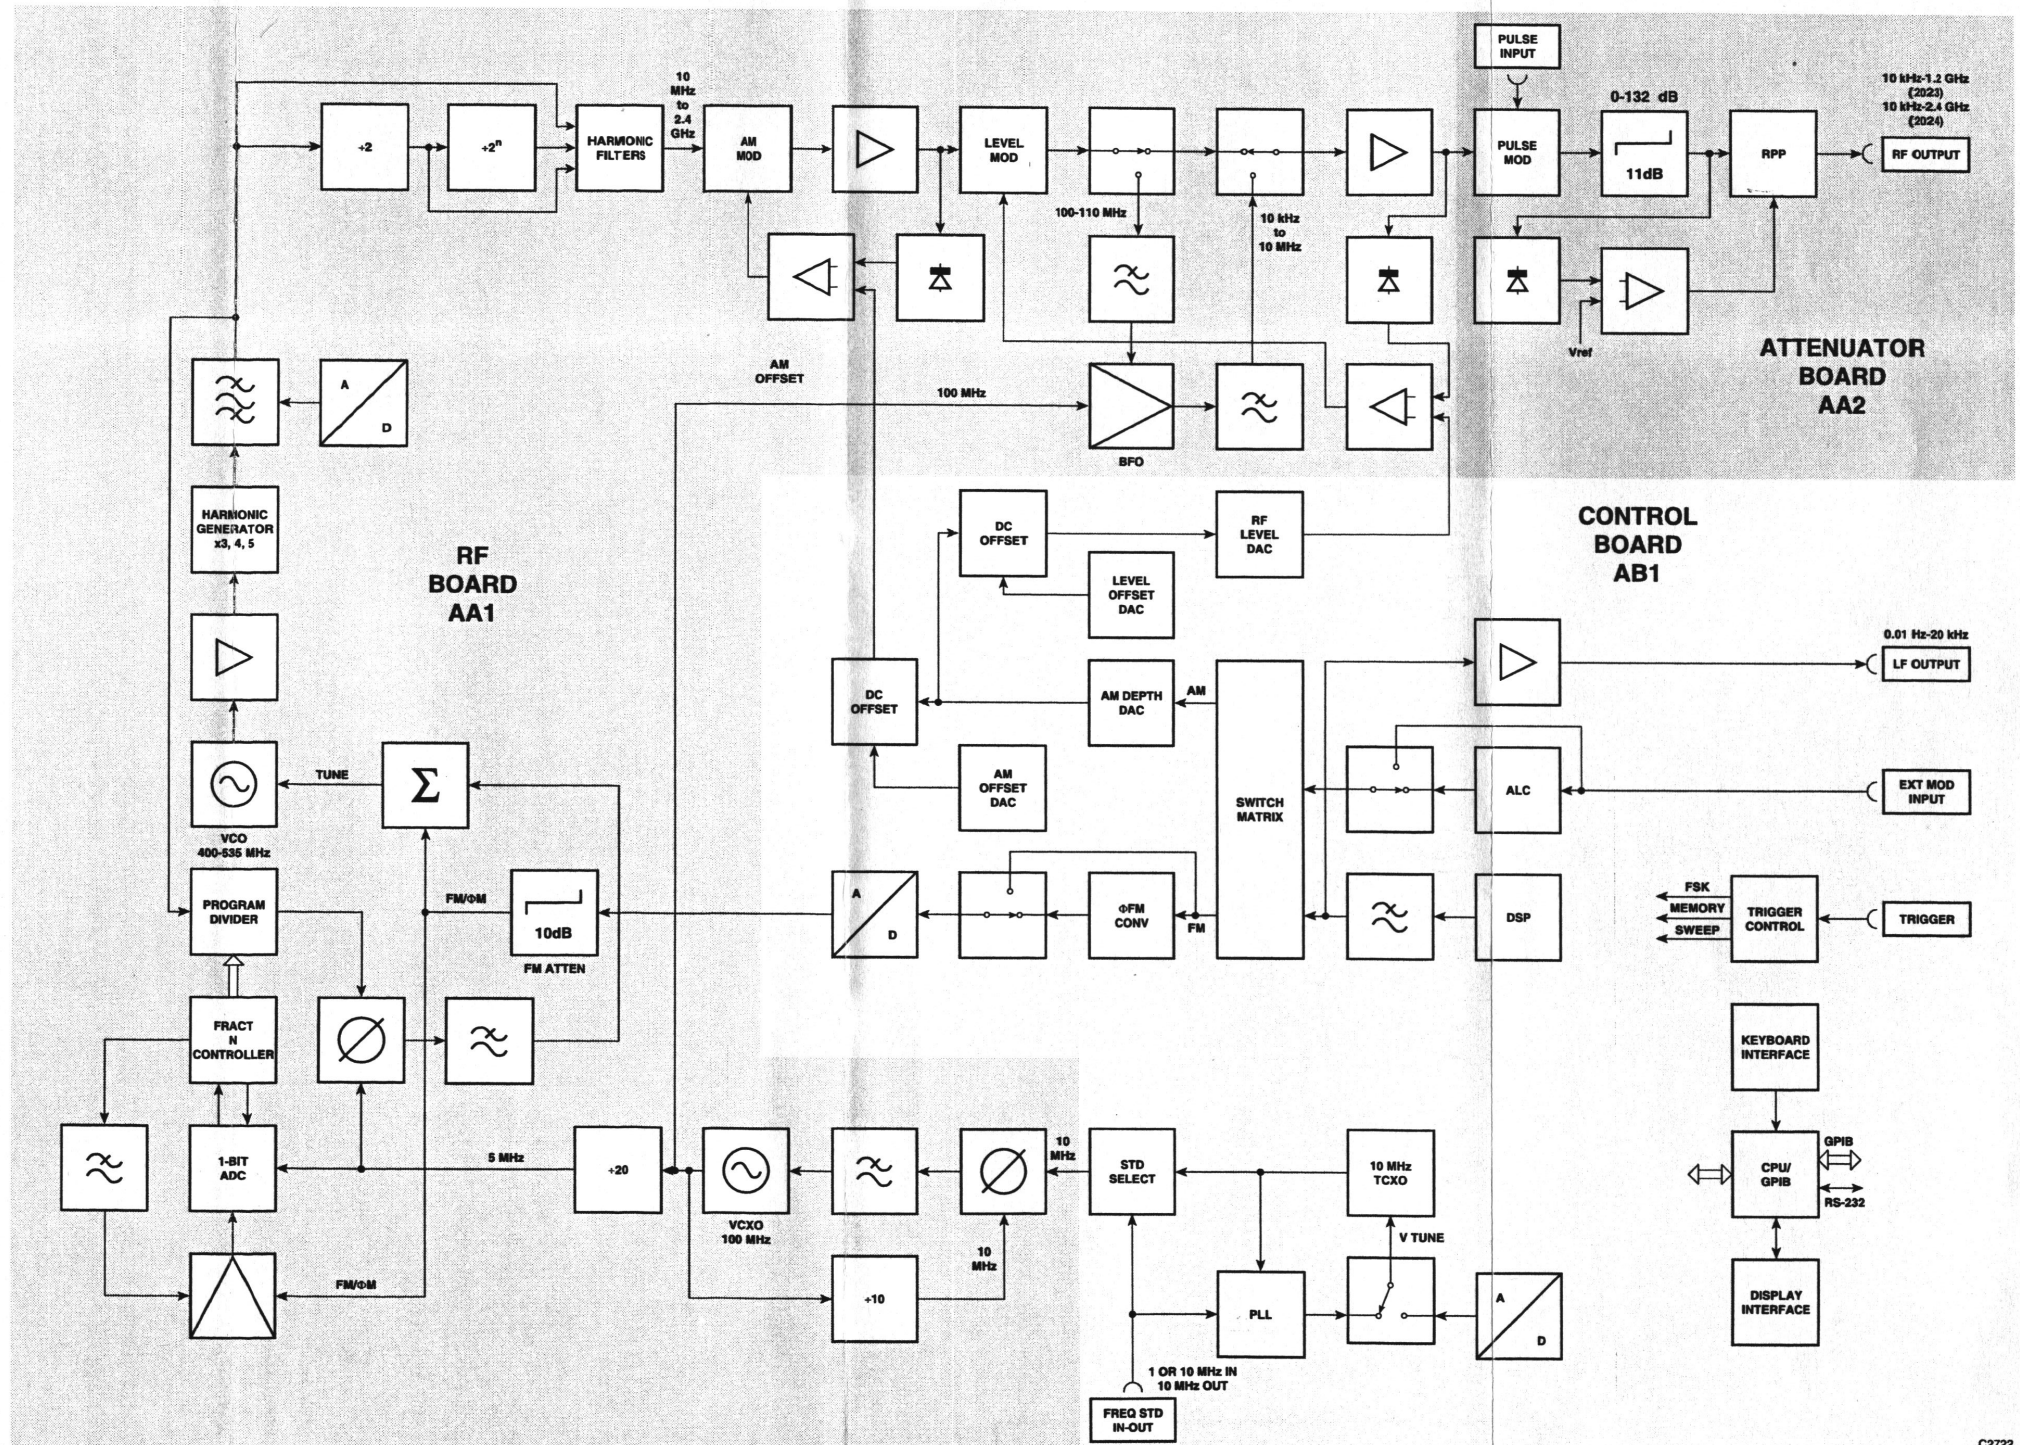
PULSE INPUT

10 kHz-1.2 GHz (2023)
10 kHz-2.4 GHz (2024)

0-132 dB

÷2

$\div 2^n$

HARMONIC FILTERS

10 MHz to 2.4 GHz

AM MOD

LEVEL MOD

PULSE MOD

11dB

RPP

RF OUTPUT

100-110 MHz

10 kHz to 10 MHz

Vref

ATTENUATOR BOARD AA2

A

D

AM OFFSET

100 MHz

BFO

HARMONIC GENERATOR x3, 4, 5

RF BOARD AA1

DC OFFSET

RF LEVEL DAC

CONTROL BOARD AB1

LEVEL OFFSET DAC

0.01 Hz-20 kHz

LF OUTPUT

DC OFFSET

AM DEPTH DAC

AM

TUNE

$\Sigma$

VCO 400-535 MHz

AM OFFSET DAC

SWITCH MATRIX

ALC

EXT MOD INPUT

PROGRAM DIVIDER

FM/ΦM

10dB

FM ATTEN

A

D

ΦFM CONV

FM

DSP

FSK

MEMORY

SWEEP

TRIGGER CONTROL

TRIGGER

FRACT N CONTROLLER

KEYBOARD INTERFACE

1-BIT ADC

5 MHz

÷20

VCXO 100 MHz

10 MHz

STD SELECT

10 MHz TCXO

GPIB

CPU/ GPIB

RS-232

V TUNE

FM/ΦM

÷10

10 MHz

PLL

A

D

DISPLAY INTERFACE

1 OR 10 MHz IN 10 MHz OUT

FREQ STD IN-OUT

C2733